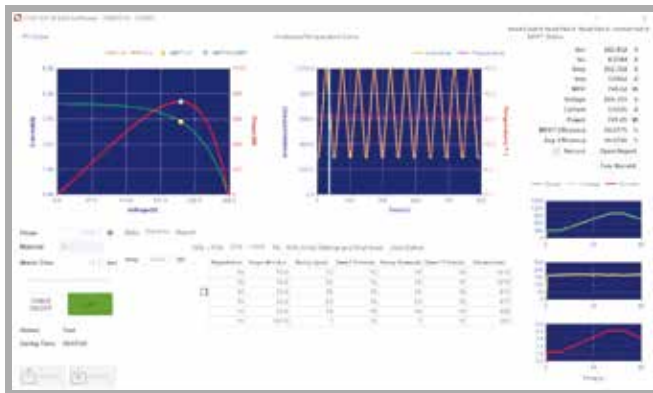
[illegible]

I-V Curve

Irradiance/Temperature Curve

Power [W]

Current [A]

Voltage [V]

Irradiance

Temperature

Time [s]

Voc

Isc

Vmpp

Impp

MPP

Voltage

Current

Power

MPPT Efficiency

Avg. Efficiency

Record

Open Report

Test Monitor

Power

Voltage

Current

Phase

Material

Mode

Start

Stop

Test

Result

Testing Time

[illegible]